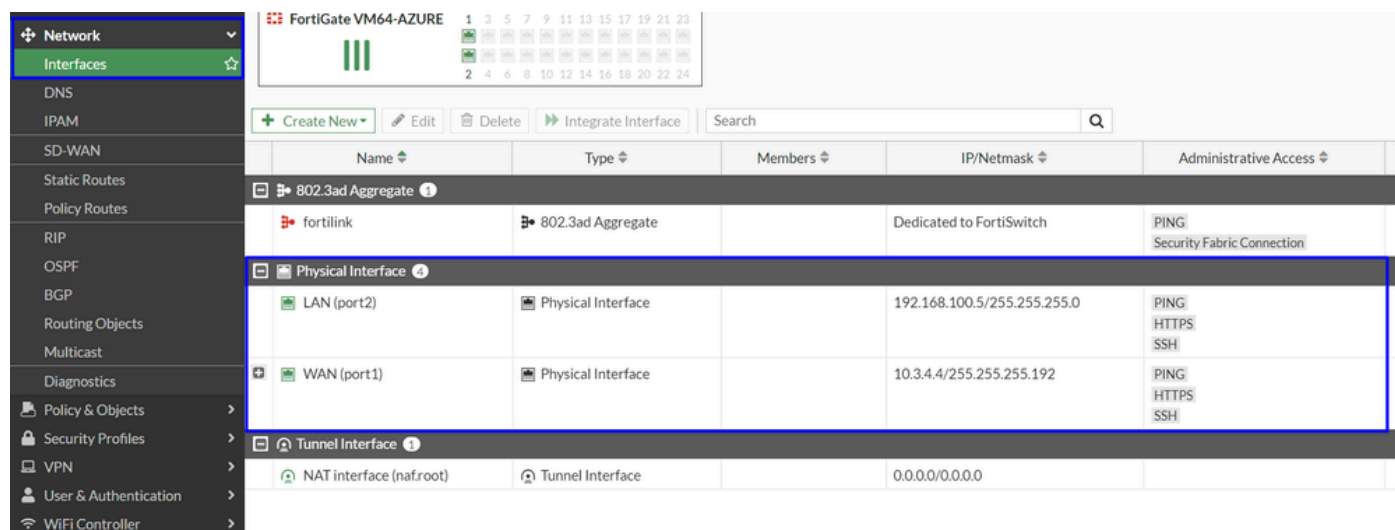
Network
Interfaces
DNS
IPAM
SD-WAN
Static Routes
Policy Routes
RIP
OSPF
BGP
Routing Objects
Multicast
Diagnostics
Policy & Objects
Security Profiles
VPN
User & Authentication
WiFi Controller

FortiGate VM64-AZURE
1 3 5 7 9 11 13 15 17 19 21 23
2 4 6 8 10 12 14 16 18 20 22 24

Create New
Edit
Delete
Integrate Interface
Search

| Name | Type | Members | IP/Netmask | Administrative Access |
|---|---|---|---|---|
| 802.3ad Aggregate 1 | | | | |
| fortilink | 802.3ad Aggregate | | Dedicated to FortiSwitch | PING Security Fabric Connection |
| Physical Interface 4 | | | | |
| LAN (port2) | Physical Interface | | 192.168.100.5/255.255.255.0 | PING HTTPS SSH |
| WAN (port1) | Physical Interface | | 10.3.4.4/255.255.255.192 | PING HTTPS SSH |
| Tunnel Interface 1 | | | | |
| NAT interface (naf.root) | Tunnel Interface | | 0.0.0.0/0.0.0.0 | |